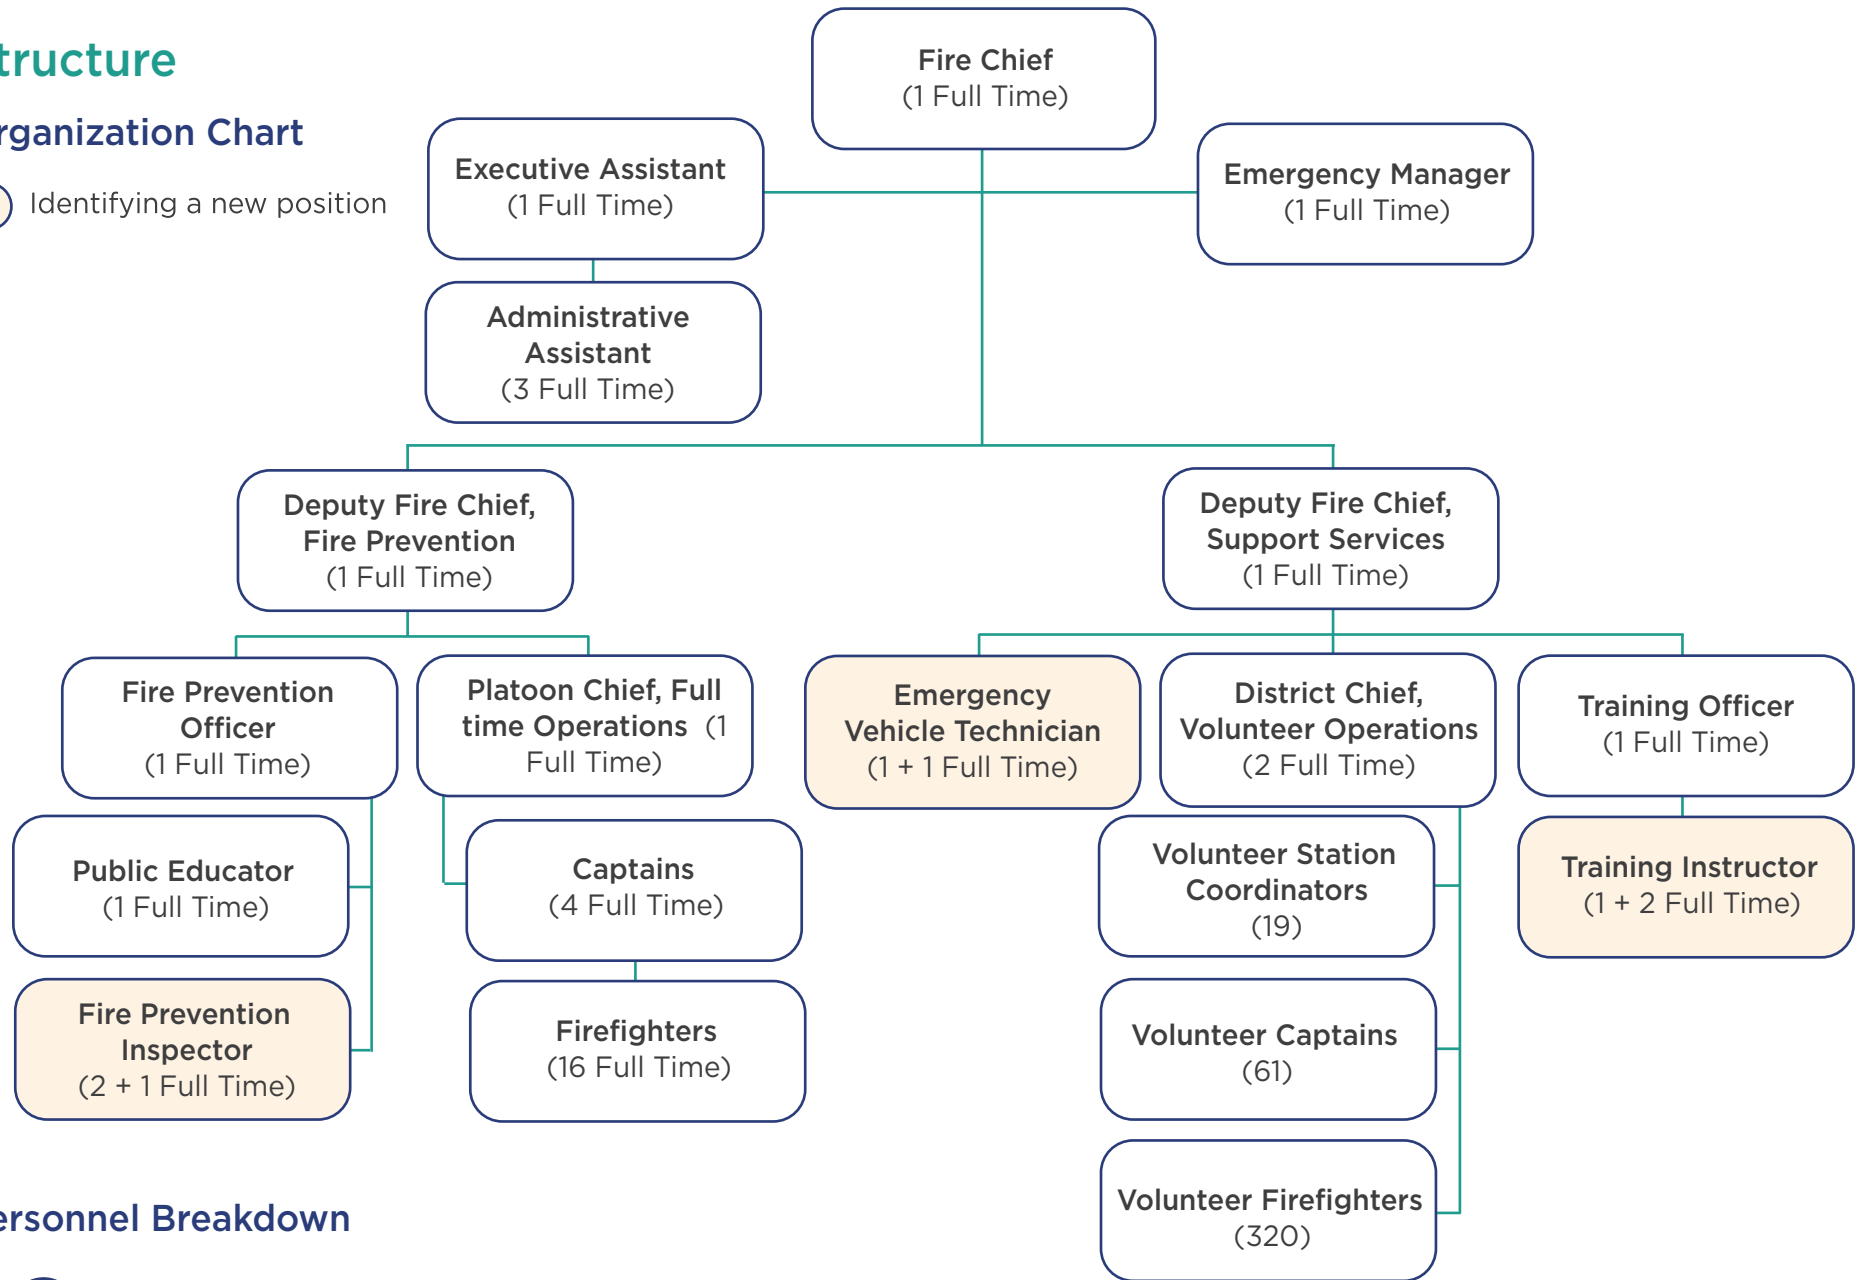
tructure

rganization Chart

Identifying a new position

Fire Chief
(1 Full Time)

Executive Assistant
(1 Full Time)

Emergency Manager
(1 Full Time)

Administrative Assistant
(3 Full Time)

Deputy Fire Chief, Fire Prevention
(1 Full Time)

Deputy Fire Chief, Support Services
(1 Full Time)

Fire Prevention Officer
(1 Full Time)

Platoon Chief, Full time Operations (1 Full Time)

Emergency Vehicle Technician
(1 + 1 Full Time)

District Chief, Volunteer Operations
(2 Full Time)

Training Officer
(1 Full Time)

Public Educator
(1 Full Time)

Captains
(4 Full Time)

Volunteer Station Coordinators
(19)

Training Instructor
(1 + 2 Full Time)

Fire Prevention Inspector
(2 + 1 Full Time)

Firefighters
(16 Full Time)

Volunteer Captains
(61)

Volunteer Firefighters
(320)

ersonnel Breakdown